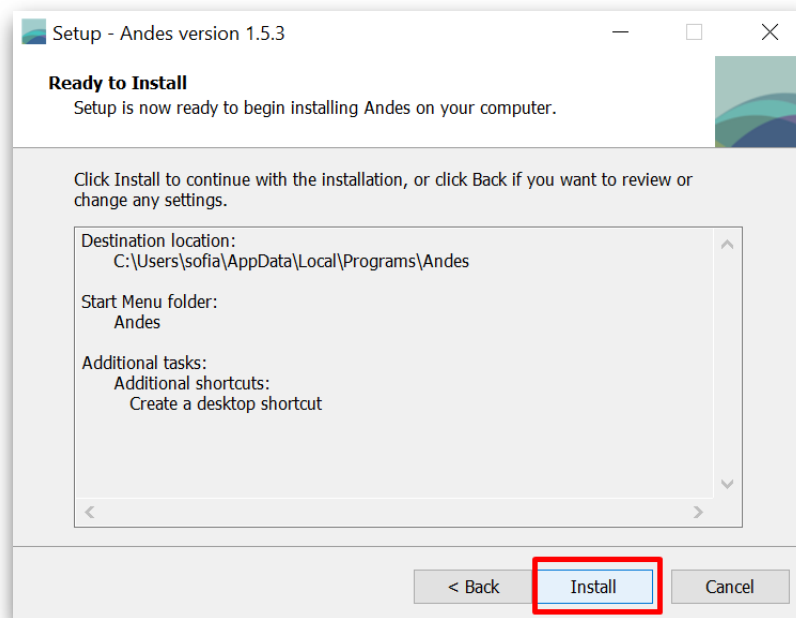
Setup - Andes version 1.5.3

Ready to Install
Setup is now ready to begin installing Andes on your computer.

Click Install to continue with the installation, or click Back if you want to review or change any settings.

Destination location:
C:\Users\sofia\AppData\Local\Programs\Andes

Start Menu folder:
Andes

Additional tasks:
Additional shortcuts:
Create a desktop shortcut

< Back
Install
Cancel